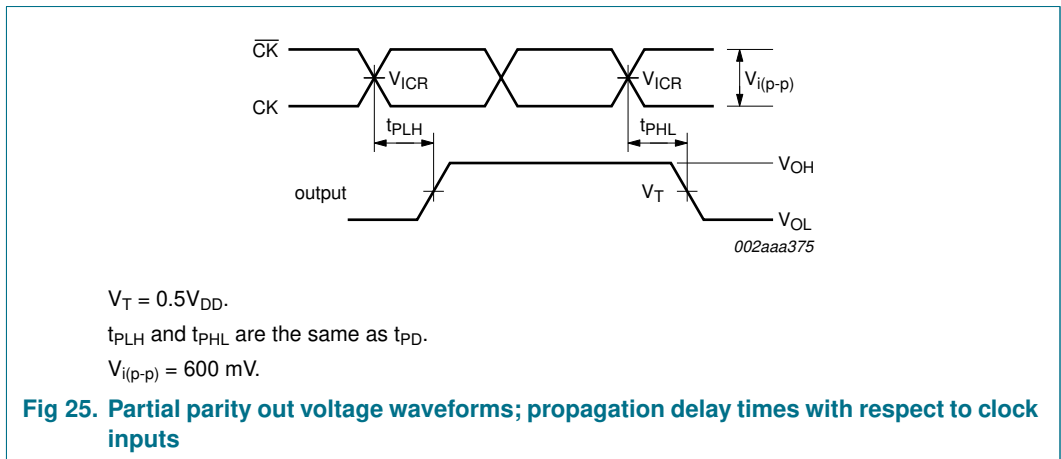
$\overline{CK}$

CK

$V_{ICR}$

$V_{ICR}$

$V_{i(p-p)}$

$t_{PLH}$

$t_{PHL}$

$V_{OH}$

output

$V_T$

$V_{OL}$

002aaa375

$V_T = 0.5V_{DD}$.

$t_{PLH}$ and $t_{PHL}$ are the same as $t_{PD}$.

$V_{i(p-p)} = 600$ mV.

Fig 25. Partial parity out voltage waveforms; propagation delay times with respect to clock inputs